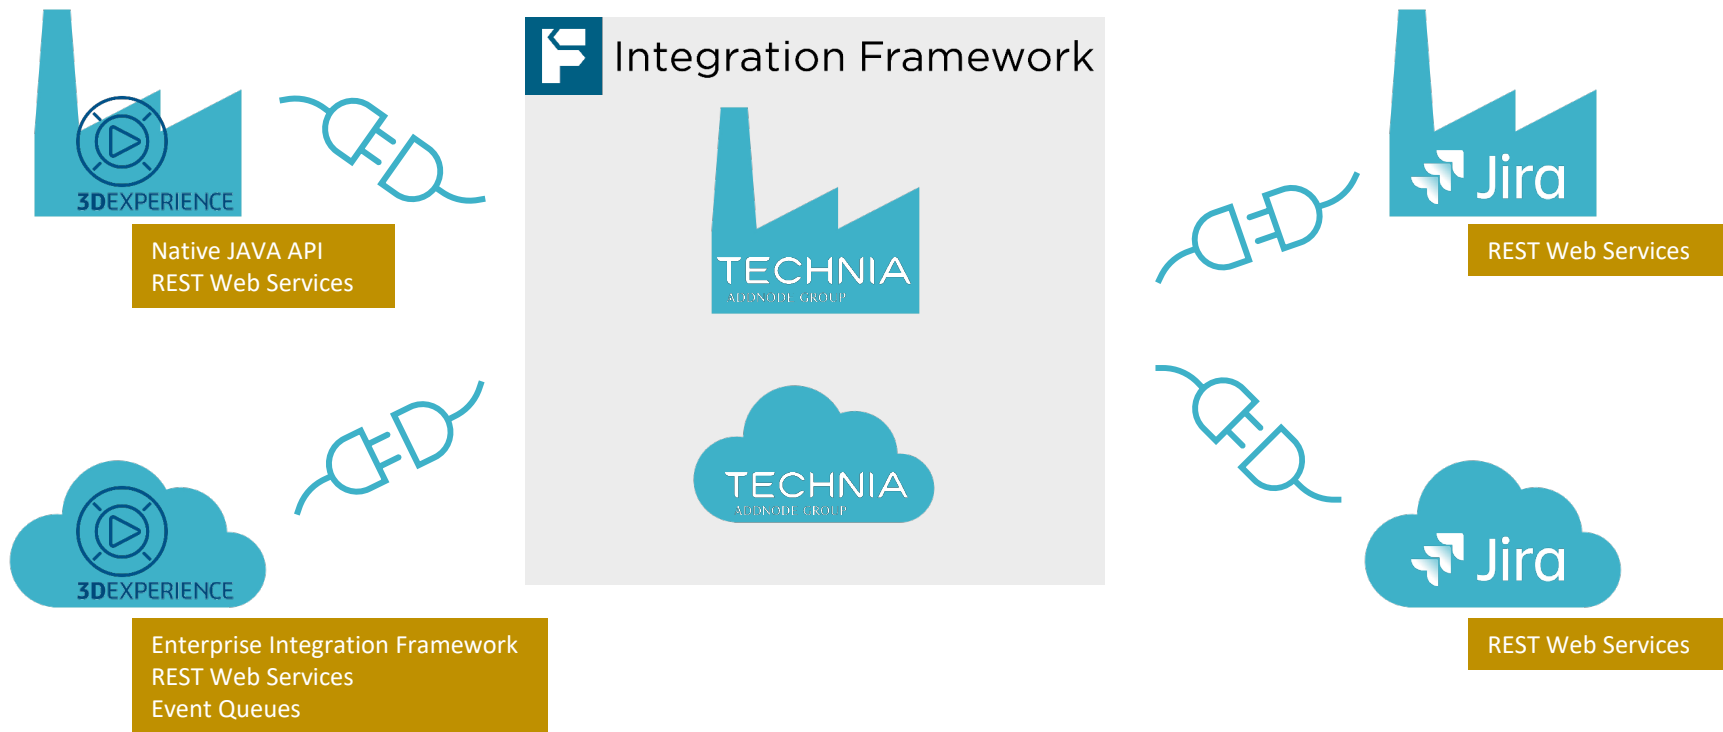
Integration Framework

3DEXPERIENCE

Native JAVA API
REST Web Services

TECHNIA
ADDNODE GROUP

Jira

REST Web Services

TECHNIA
ADDNODE GROUP

3DEXPERIENCE

Enterprise Integration Framework
REST Web Services
Event Queues

Jira

REST Web Services